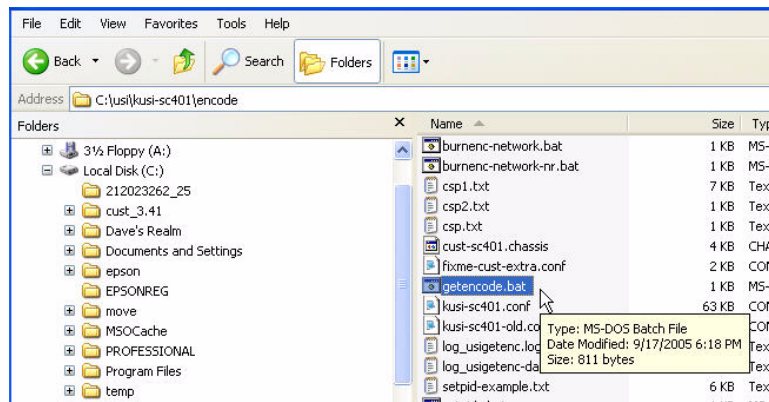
File Edit View Favorites Tools Help

Back Search Folders

Address C:\usi\kusi-sc401\encode

Folders ×

3½ Floppy (A:)
Local Disk (C:)
212023262_25
cust_3.41
Dave's Realm
Documents and Settings
epson
EPSONREG
move
MSOCache
PROFESSIONAL
Program Files
temp

| Name | Size | Typ |
|---|---|---|
| burnenc-network.bat | 1 KB | MS- |
| burnenc-network-nr.bat | 1 KB | MS- |
| csp1.txt | 7 KB | Tex |
| csp2.txt | 1 KB | Tex |
| csp.txt | 1 KB | Tex |
| cust-sc401.chassis | 4 KB | CHA |
| fixme-cust-extra.conf | 2 KB | CON |
| getencode.bat | 1 KB | MS- |
| kusi-sc401.conf | 63 KB | CON |
| kusi-sc401-old.co | | CON |
| log_usigetenc.log | | Tex |
| log_usigetenc-da | | Tex |
| setpid-example.txt | 6 KB | Tex |

Type: MS-DOS Batch File
Date Modified: 9/17/2005 6:18 PM
Size: 811 bytes